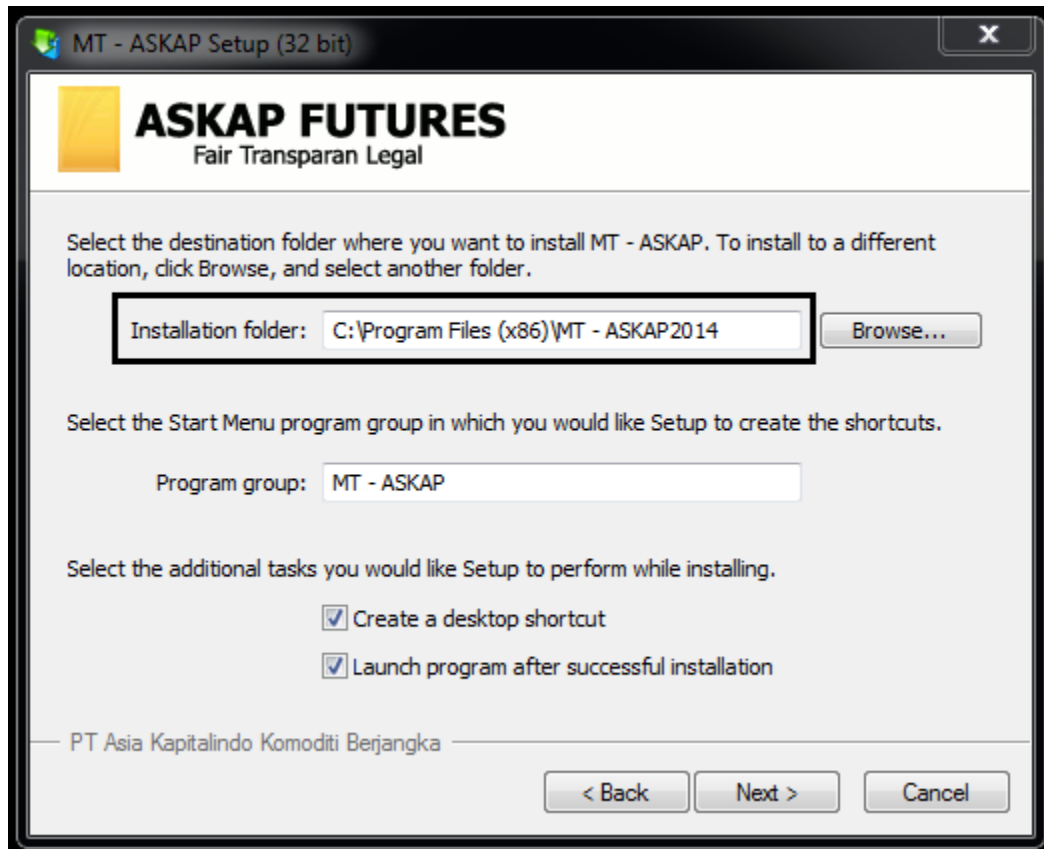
MT - ASKAP Setup (32 bit)

ASKAP FUTURES
Fair Transparan Legal

Select the destination folder where you want to install MT - ASKAP. To install to a different location, click Browse, and select another folder.

Installation folder: C:\Program Files (x86)\MT - ASKAP2014 Browse...

Select the Start Menu program group in which you would like Setup to create the shortcuts.

Program group: MT - ASKAP

Select the additional tasks you would like Setup to perform while installing.

Create a desktop shortcut

Launch program after successful installation

PT Asia Kapitalindo Komoditi Berjangka

< Back Next > Cancel